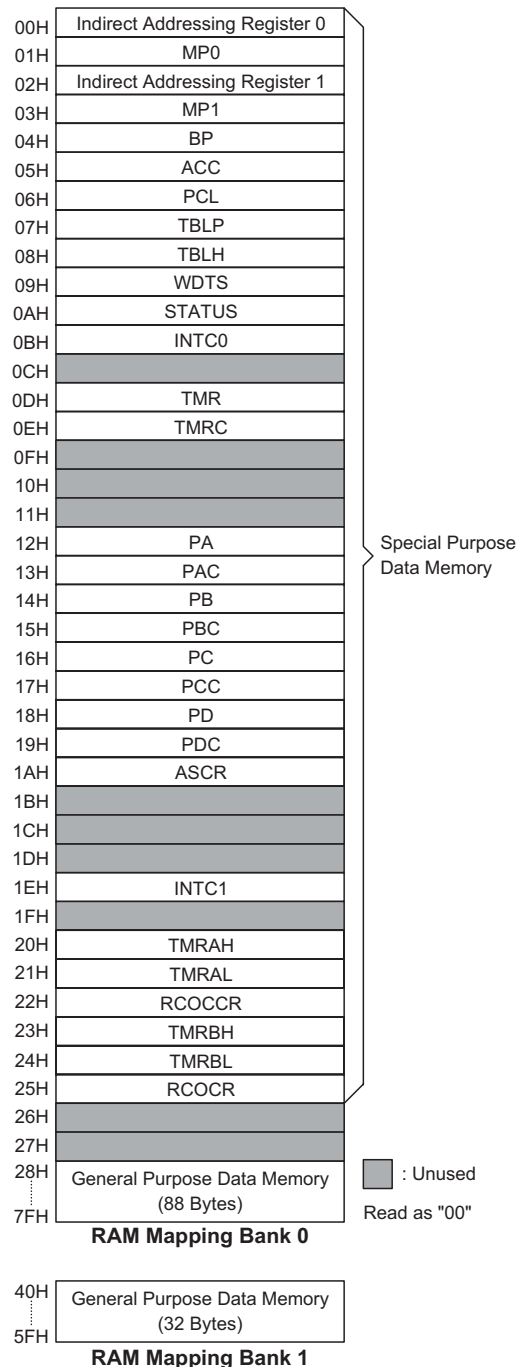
| Address | Register |
|---|---|
| 00H | Indirect Addressing Register 0 |
| 01H | MP0 |
| 02H | Indirect Addressing Register 1 |
| 03H | MP1 |
| 04H | BP |
| 05H | ACC |
| 06H | PCL |
| 07H | TBLP |
| 08H | TBLH |
| 09H | WDTS |
| 0AH | STATUS |
| 0BH | INTC0 |
| 0CH | |
| 0DH | TMR |
| 0EH | TMRC |
| 0FH | |
| 10H | |
| 11H | |
| 12H | PA |
| 13H | PAC |
| 14H | PB |
| 15H | PBC |
| 16H | PC |
| 17H | PCC |
| 18H | PD |
| 19H | PDC |
| 1AH | ASCR |
| 1BH | |
| 1CH | |
| 1DH | |
| 1EH | INTC1 |
| 1FH | |
| 20H | TMRAH |
| 21H | TMRAL |
| 22H | RCOCCR |
| 23H | TMRBH |
| 24H | TMRBL |
| 25H | RCOCR |
| 26H | |
| 27H | |
| 28H – 7FH | General Purpose Data Memory (88 Bytes) |

Special Purpose Data Memory

: Unused
Read as "00"

RAM Mapping Bank 0

| Address | Register |
|---|---|
| 40H – 5FH | General Purpose Data Memory (32 Bytes) |

RAM Mapping Bank 1